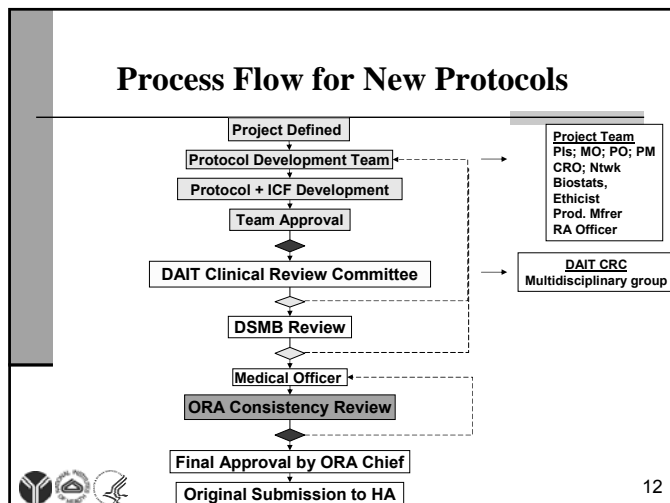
Process Flow for New Protocols

Project Defined

Protocol Development Team

Protocol + ICF Development

Team Approval

DAIT Clinical Review Committee

DSMB Review

Medical Officer

ORA Consistency Review

Final Approval by ORA Chief

Original Submission to HA

Project Team
PIs; MO; PO; PM
CRO; Ntwk
Biostats,
Ethicist
Prod. Mfrer
RA Officer

DAIT CRC
Multidisciplinary group

12